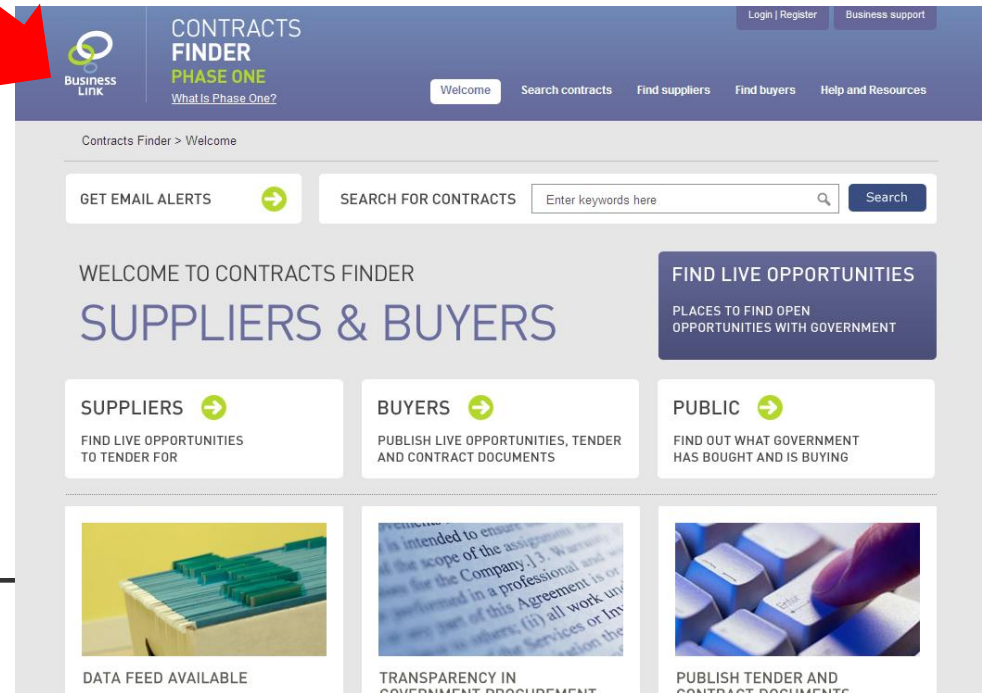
Business Link

CONTRACTS FINDER PHASE ONE

What Is Phase One?

Login | Register

Business support

Welcome

Search contracts

Find suppliers

Find buyers

Help and Resources

Contracts Finder > Welcome

GET EMAIL ALERTS

SEARCH FOR CONTRACTS

Enter keywords here

Search

WELCOME TO CONTRACTS FINDER

SUPPLIERS & BUYERS

FIND LIVE OPPORTUNITIES

PLACES TO FIND OPEN OPPORTUNITIES WITH GOVERNMENT

SUPPLIERS

FIND LIVE OPPORTUNITIES TO TENDER FOR

BUYERS

PUBLISH LIVE OPPORTUNITIES, TENDER AND CONTRACT DOCUMENTS

PUBLIC

FIND OUT WHAT GOVERNMENT HAS BOUGHT AND IS BUYING

is intended to ensure the scope of the assignment for the Company. 3. Warranty performed in a professional and part of this Agreement is or others; (ii) all work un Services or Inv

DATA FEED AVAILABLE

TRANSPARENCY IN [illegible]

PUBLISH TENDER AND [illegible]